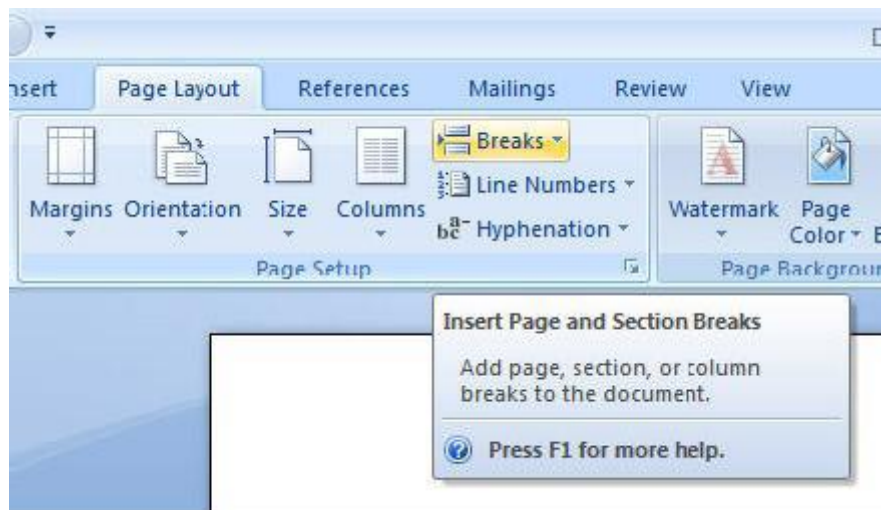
nsert
Page Layout
References
Mailings
Review
View

Margins
Orientation
Size
Columns
Breaks
Line Numbers
Hyphenation
Page Setup

Watermark
Page Color
Page Backgrour

Insert Page and Section Breaks

Add page, section, or column breaks to the document.

Press F1 for more help.